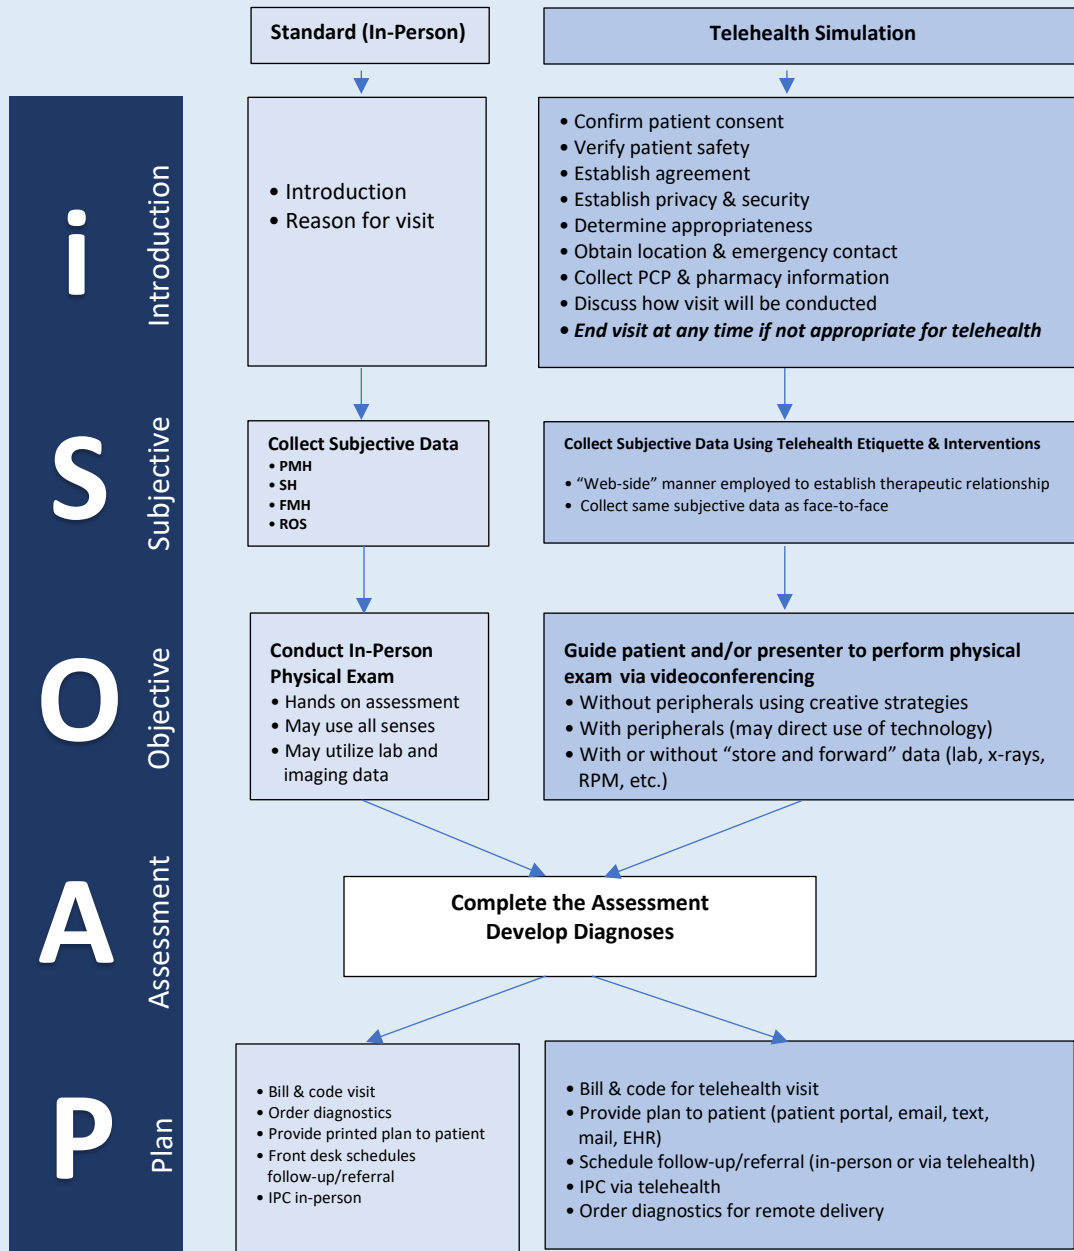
Standard (In-Person)

Telehealth Simulation

i
Introduction

• Introduction
• Reason for visit

• Confirm patient consent
• Verify patient safety
• Establish agreement
• Establish privacy & security
• Determine appropriateness
• Obtain location & emergency contact
• Collect PCP & pharmacy information
• Discuss how visit will be conducted
• ***End visit at any time if not appropriate for telehealth***

S
Subjective

**Collect Subjective Data**
• PMH
• SH
• FMH
• ROS

**Collect Subjective Data Using Telehealth Etiquette & Interventions**
• "Web-side" manner employed to establish therapeutic relationship
• Collect same subjective data as face-to-face

O
Objective

**Conduct In-Person Physical Exam**
• Hands on assessment
• May use all senses
• May utilize lab and imaging data

**Guide patient and/or presenter to perform physical exam via videoconferencing**
• Without peripherals using creative strategies
• With peripherals (may direct use of technology)
• With or without "store and forward" data (lab, x-rays, RPM, etc.)

A
Assessment

**Complete the Assessment**
**Develop Diagnoses**

P
Plan

• Bill & code visit
• Order diagnostics
• Provide printed plan to patient
• Front desk schedules follow-up/referral
• IPC in-person

• Bill & code for telehealth visit
• Provide plan to patient (patient portal, email, text, mail, EHR)
• Schedule follow-up/referral (in-person or via telehealth)
• IPC via telehealth
• Order diagnostics for remote delivery